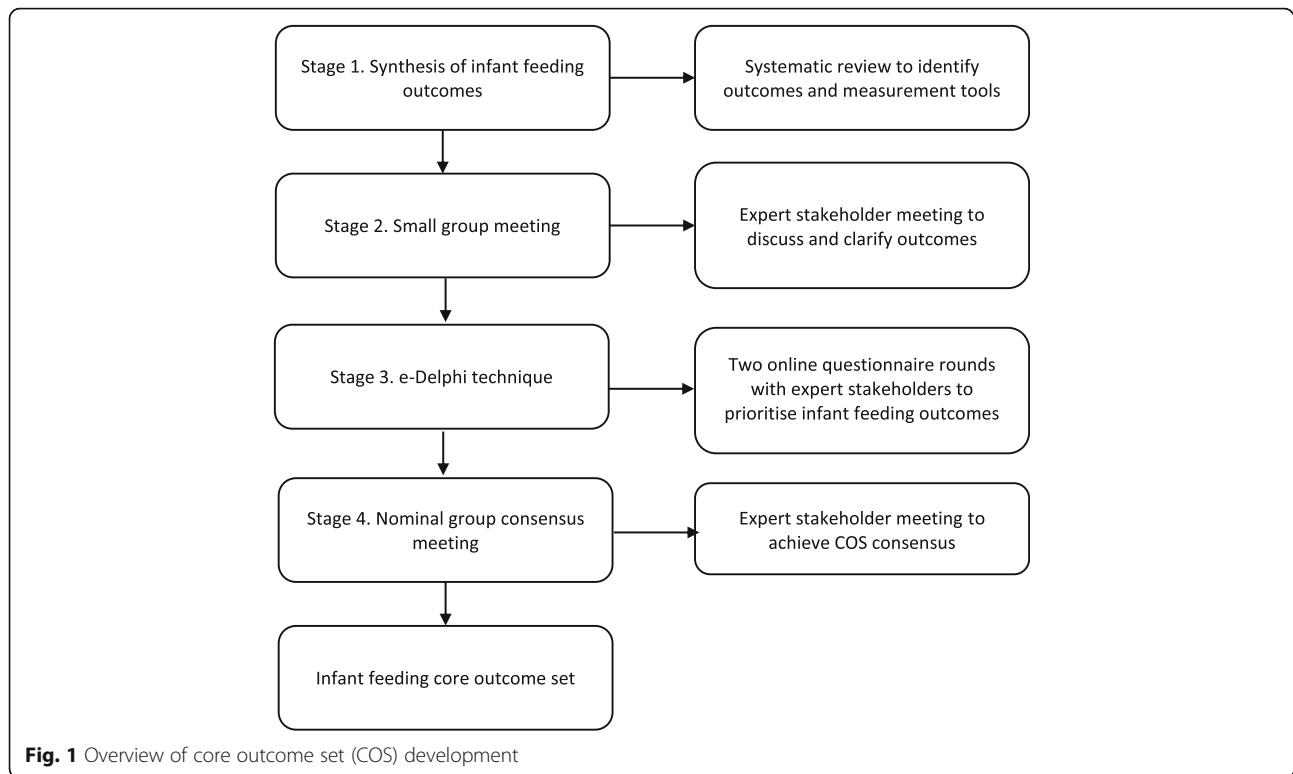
Stage 1. Synthesis of infant feeding outcomes

Systematic review to identify outcomes and measurement tools

Stage 2. Small group meeting

Expert stakeholder meeting to discuss and clarify outcomes

Stage 3. e-Delphi technique

Two online questionnaire rounds with expert stakeholders to prioritise infant feeding outcomes

Stage 4. Nominal group consensus meeting

Expert stakeholder meeting to achieve COS consensus

Infant feeding core outcome set

**Fig. 1** Overview of core outcome set (COS) development